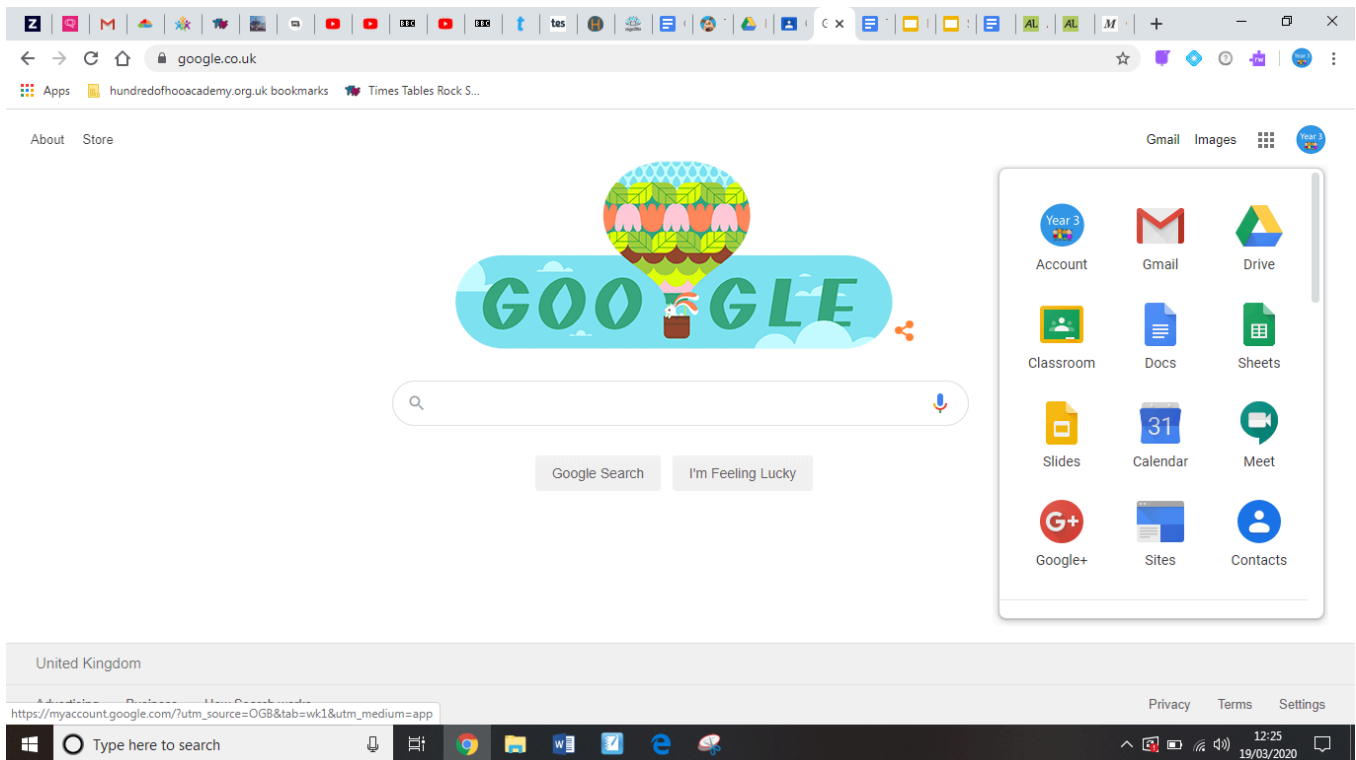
google.co.uk

Apps hundredofhooacademy.org.uk bookmarks Times Tables Rock S...

About Store

Gmail Images

GOOGLE

Google Search I'm Feeling Lucky

Year 3
Account
Gmail
Drive
Classroom
Docs
Sheets
Slides
31
Calendar
Meet
Google+
Sites
Contacts

United Kingdom

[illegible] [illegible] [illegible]

Privacy Terms Settings

https://myaccount.google.com/?utm_source=OGB&tab=wk1&utm_medium=app

Type here to search

12:25
19/03/2020